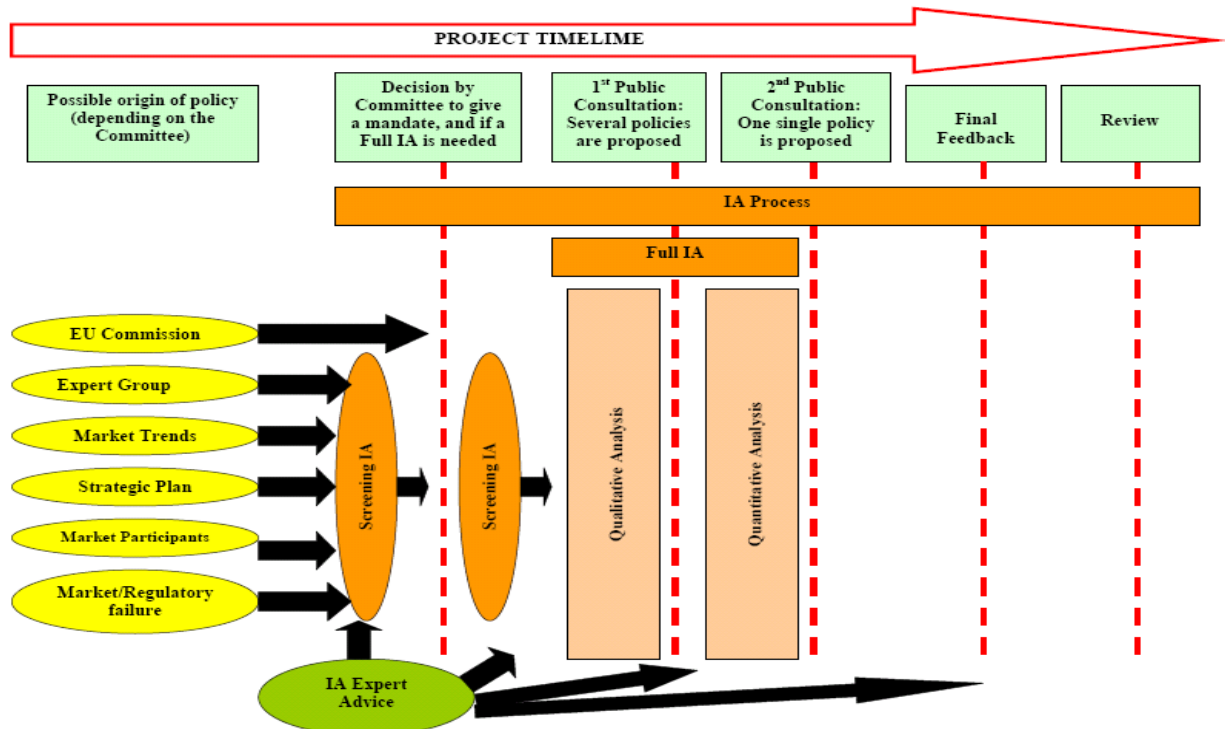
PROJECT TIMELIME

Possible origin of policy (depending on the Committee)

Decision by Committee to give a mandate, and if a Full IA is needed

1$^{st}$ Public Consultation: Several policies are proposed

2$^{nd}$ Public Consultation: One single policy is proposed

Final Feedback

Review

IA Process

Full IA

EU Commission

Expert Group

Market Trends

Strategic Plan

Market Participants

Market/Regulatory failure

Screening IA

Screening IA

Qualitative Analysis

Quantitative Analysis

IA Expert Advice